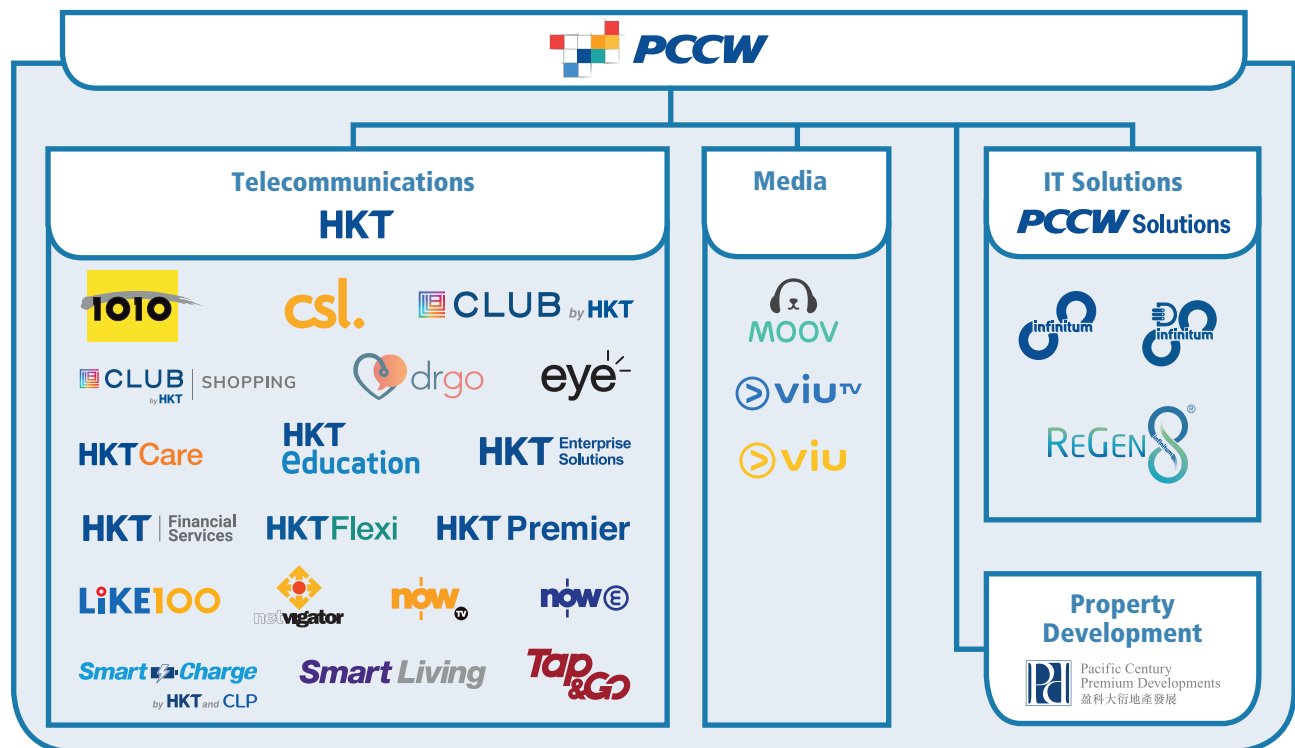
PCCW

Telecommunications
HKT

1O1O
csl.
CLUB by HKT
CLUB by HKT | SHOPPING
drgo
eye
HKTCare
HKT education
HKT Enterprise Solutions
HKT | Financial Services
HKTFlexi
HKT Premier
LiKE100
netvigator
now TV
now E
Smart Charge by HKT and CLP
Smart Living
Tap & Go

Media

MOOV
viu TV
viu

IT Solutions
PCCW Solutions

infinitum
infinitum
ReGen infinitum ®

Property Development

Pacific Century Premium Developments
盈科大衍地產發展